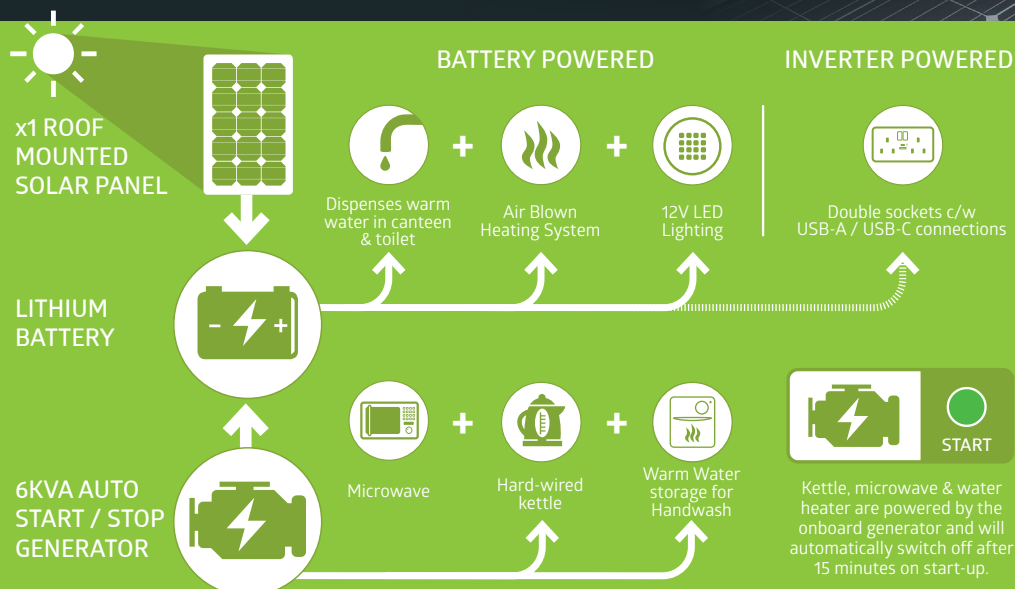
x1 ROOF MOUNTED SOLAR PANEL

BATTERY POWERED

INVERTER POWERED

Dispenses warm water in canteen & toilet

Air Blown Heating System

12V LED Lighting

Double sockets c/w USB-A / USB-C connections

LITHIUM BATTERY

Microwave

Hard-wired kettle

Warm Water storage for Handwash

START

Kettle, microwave & water heater are powered by the onboard generator and will automatically switch off after 15 minutes on start-up.

6KVA AUTO START / STOP GENERATOR